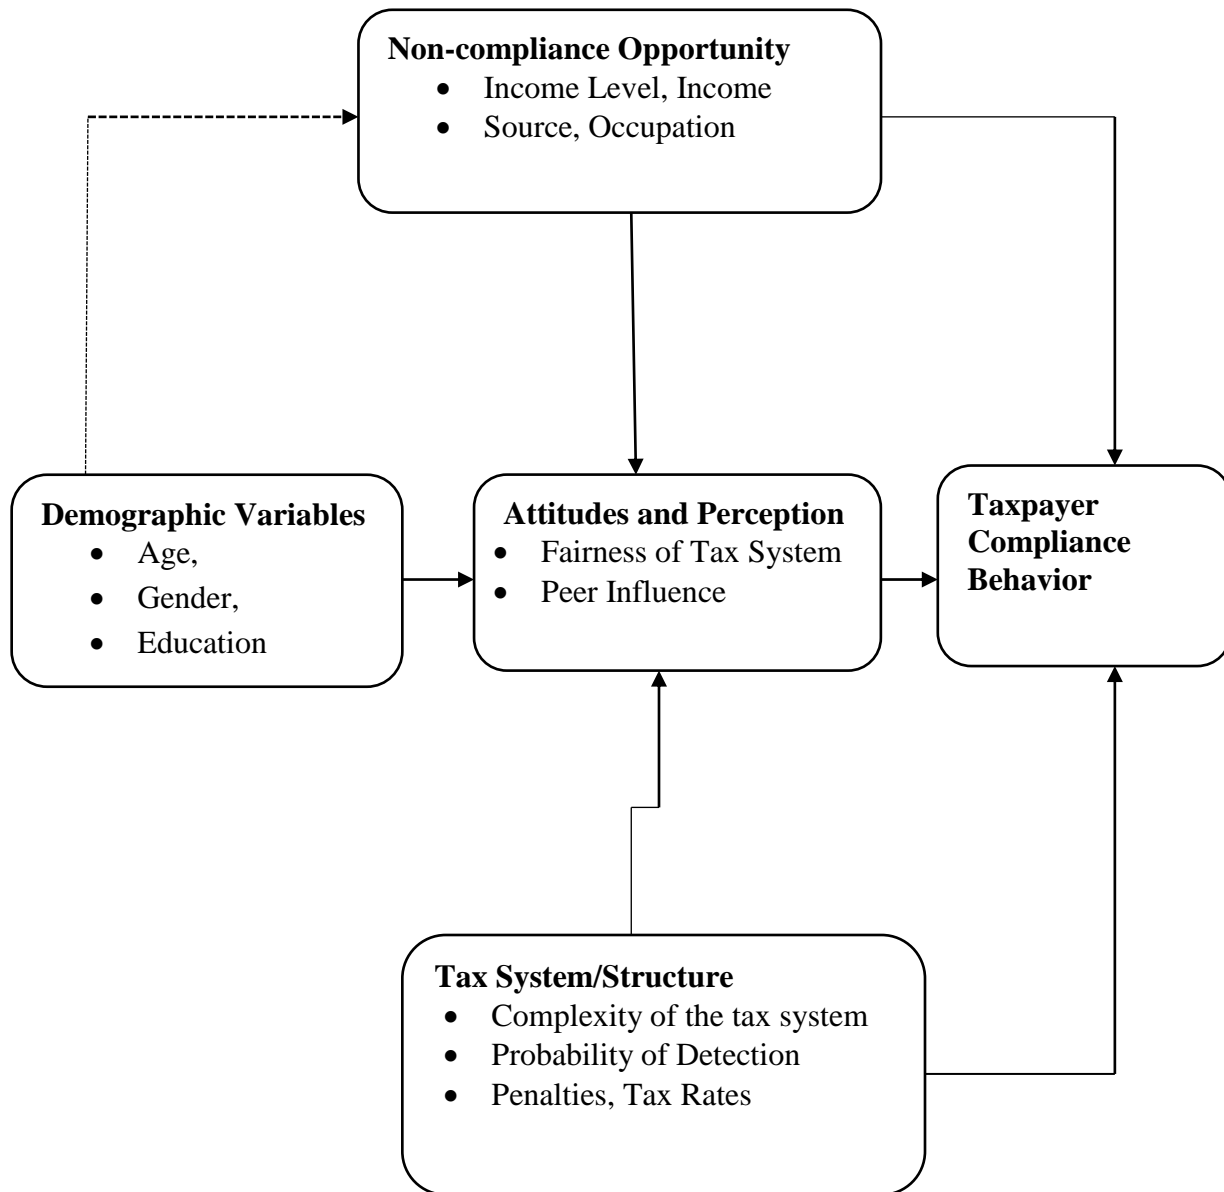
**Non-compliance Opportunity**
- Income Level, Income
- Source, Occupation

**Demographic Variables**
- Age,
- Gender,
- Education

**Attitudes and Perception**
- Fairness of Tax System
- Peer Influence

**Taxpayer Compliance Behavior**

**Tax System/Structure**
- Complexity of the tax system
- Probability of Detection
- Penalties, Tax Rates